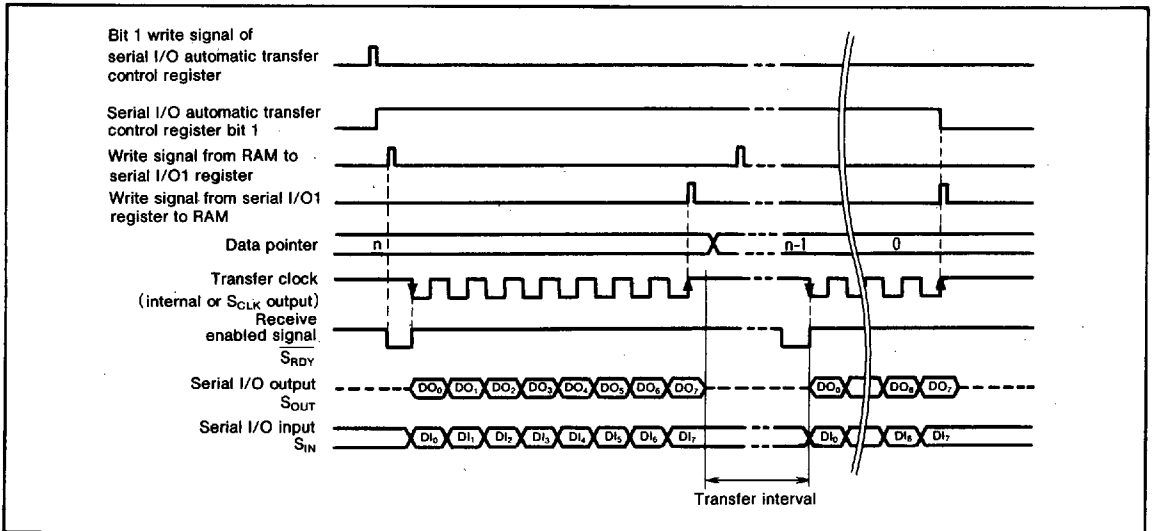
Bit 1 write signal of serial I/O automatic transfer control register

Serial I/O automatic transfer control register bit 1

Write signal from RAM to serial I/O1 register

Write signal from serial I/O1 register to RAM

Data pointer

n

n-1

0

Transfer clock (internal or $S_{CLK}$ output)

Receive enabled signal $\overline{S_{RDY}}$

Serial I/O output $S_{OUT}$

$DO_0$ $DO_1$ $DO_2$ $DO_3$ $DO_4$ $DO_5$ $DO_6$ $DO_7$

$DO_0$ $DO_6$ $DO_7$

Serial I/O input $S_{IN}$

$DI_0$ $DI_1$ $DI_2$ $DI_3$ $DI_4$ $DI_5$ $DI_6$ $DI_7$

$DI_0$ $DI_6$ $DI_7$

Transfer interval